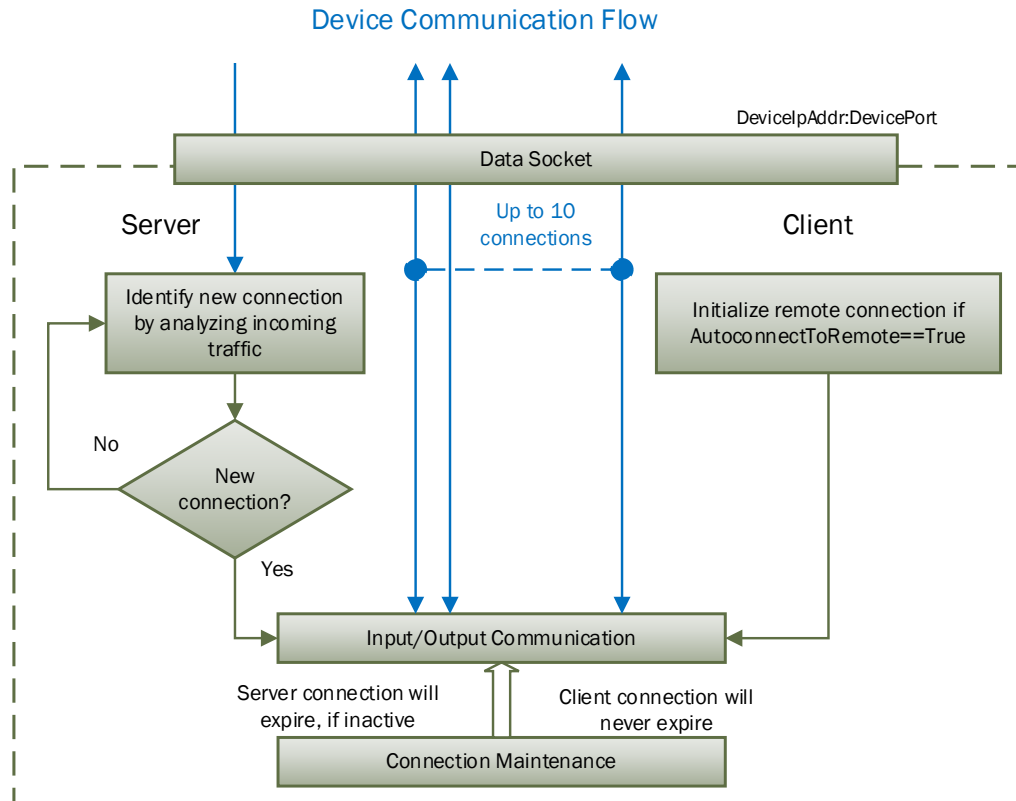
Device Communication Flow

DeviceIpAddr:DevicePort

Data Socket

Server

Up to 10 connections

Client

Identify new connection by analyzing incoming traffic

Initialize remote connection if AutoconnectToRemote==True

No

New connection?

Yes

Input/Output Communication

Server connection will expire, if inactive

Client connection will never expire

Connection Maintenance